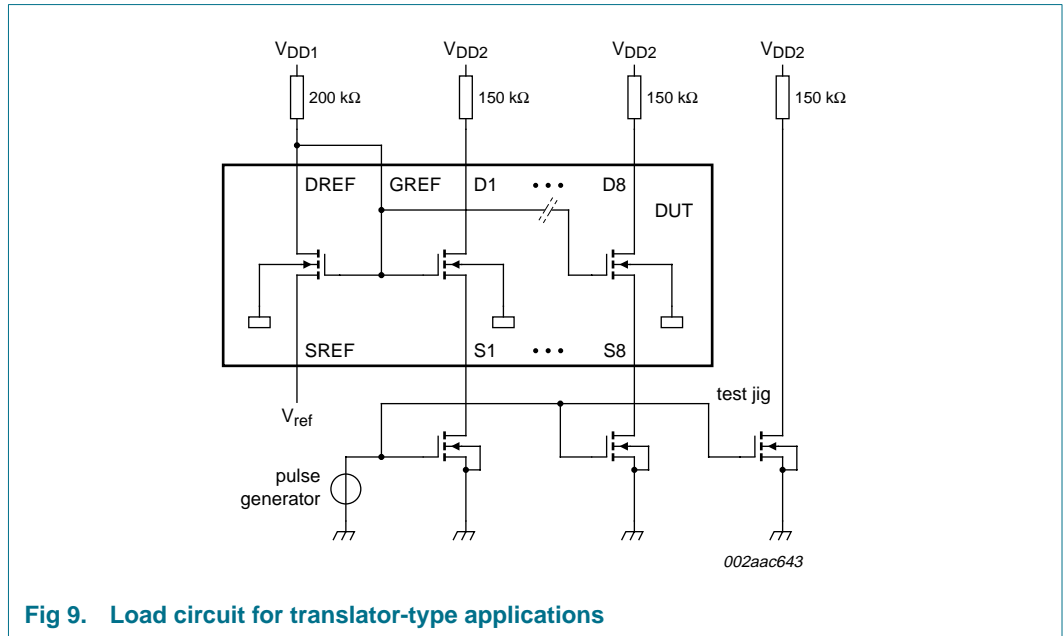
$V_{DD1}$ $V_{DD2}$ $V_{DD2}$ $V_{DD2}$

200 kΩ 150 kΩ 150 kΩ 150 kΩ

DREF GREF D1 • • • D8 DUT

SREF S1 • • • S8

$V_{ref}$

test jig

pulse generator

002aac643

Fig 9. Load circuit for translator-type applications